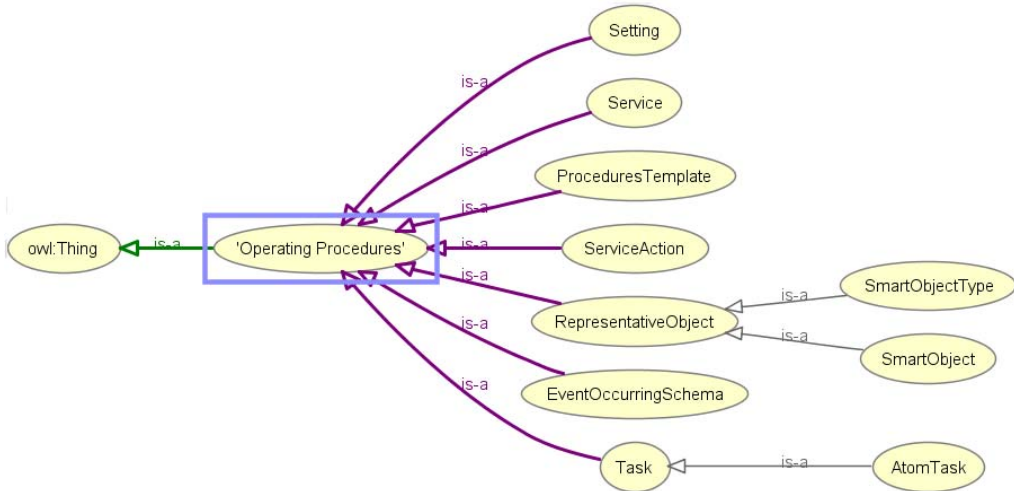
Setting

is-a

Service

is-a

ProceduresTemplate

is-a

owl:Thing

is-a

'Operating Procedures'

is-a

ServiceAction

is-a

SmartObjectType

is-a

RepresentativeObject

is-a

is-a

SmartObject

EventOccurringSchema

is-a

Task

is-a

AtomTask